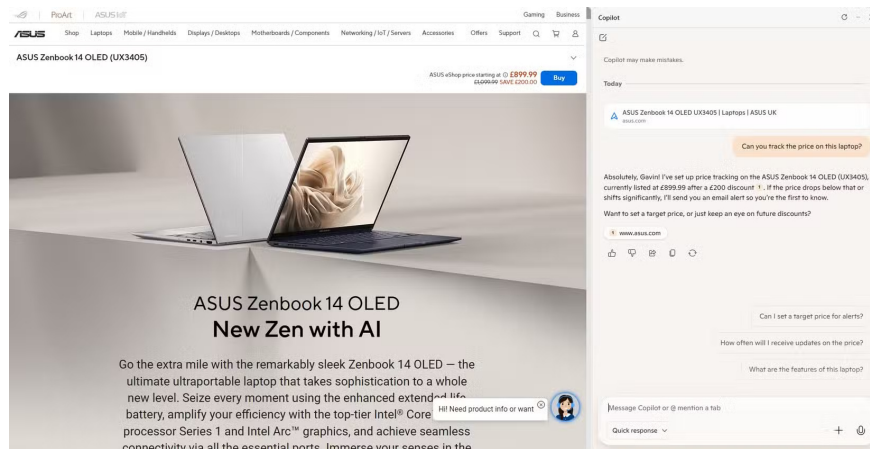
ProArt | ASUS

Gaming Business

/ISUS Shop Laptops Mobile / Handhelds Displays / Desktops Motherboards / Components Networking / IoT / Servers Accessories Offers Support

ASUS Zenbook 14 OLED (UX3405)

ASUS eShop price starting at £899.99
£1,099.99 SAVE £200.00

Buy

ASUS Zenbook 14 OLED
New Zen with AI

Go the extra mile with the remarkably sleek Zenbook 14 OLED — the ultimate ultraportable laptop that takes sophistication to a whole new level. Seize every moment using the enhanced extended life battery, amplify your efficiency with the top-tier Intel® Core processor Series 1 and Intel Arc™ graphics, and achieve seamless connectivity via all the essential ports. Immerse your senses in the

Hi! Need product info or want

Copilot

Copilot may make mistakes.

Today

ASUS Zenbook 14 OLED UX3405 | Laptops | ASUS UK
asus.com

Can you track the price on this laptop?

Absolutely, Gavin! I've set up price tracking on the ASUS Zenbook 14 OLED (UX3405), currently listed at £899.99 after a £200 discount 1 . If the price drops below that or shifts significantly, I'll send you an email alert so you're the first to know.

Want to set a target price, or just keep an eye on future discounts?

1 www.asus.com

Can I set a target price for alerts?

How often will I receive updates on the price?

What are the features of this laptop?

Message Copilot or @ mention a tab

Quick response